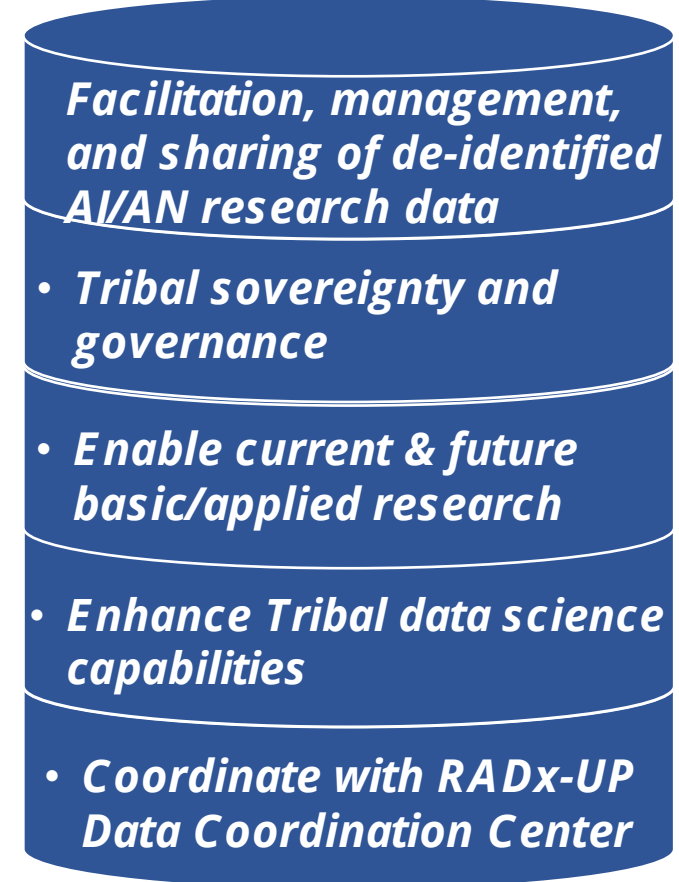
Facilitation, management, and sharing of de-identified AI/AN research data

• Tribal sovereignty and governance

• Enable current & future basic/applied research

• Enhance Tribal data science capabilities

• Coordinate with RADx-UP Data Coordination Center